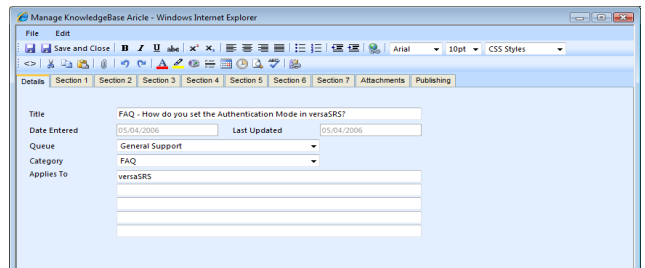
Manage KnowledgeBase Aricle - Windows Internet Explorer

File Edit

Save and Close B I U abe $x^2$ $x_2$ Arial 10pt CSS Styles

<>

Details Section 1 Section 2 Section 3 Section 4 Section 5 Section 6 Section 7 Attachments Publishing

Title FAQ - How do you set the Authentication Mode in versaSRS?

Date Entered 05/04/2006 Last Updated 05/04/2006

Queue General Support

Category FAQ

Applies To versaSRS